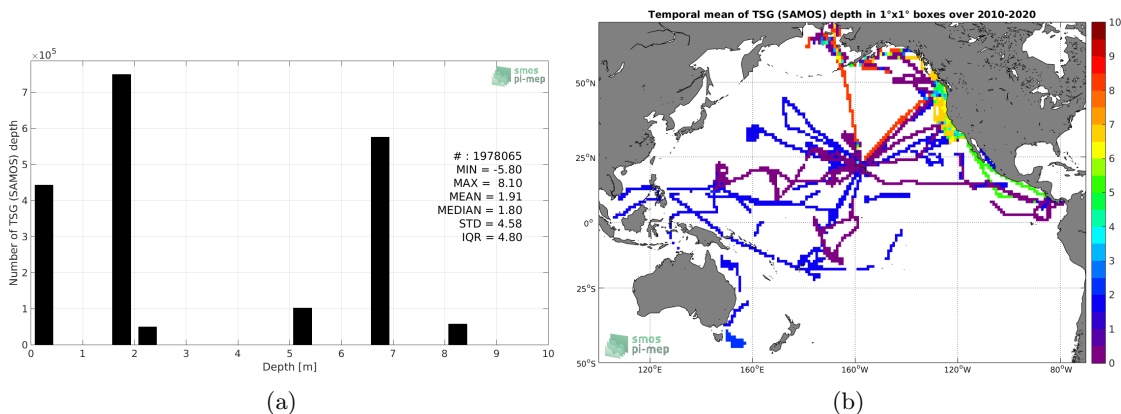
$\times 10^5$

smos pi-mep

Number of TSG (SAMOS) depth

7
6
5
4
3
2
1
0

# : 1978065
MIN = -5.80
MAX = 8.10
MEAN = 1.91
MEDIAN = 1.80
STD = 4.58
IQR = 4.80

0 1 2 3 4 5 6 7 8 9 10

Depth [m]

(a)

Temporal mean of TSG (SAMOS) depth in 1°x1° boxes over 2010-2020

50°N
25°N
0°
25°S
50°S

120°E 160°E 160°W 120°W 80°W

smos pi-mep

10
9
8
7
6
5
4
3
2
1
0

(b)